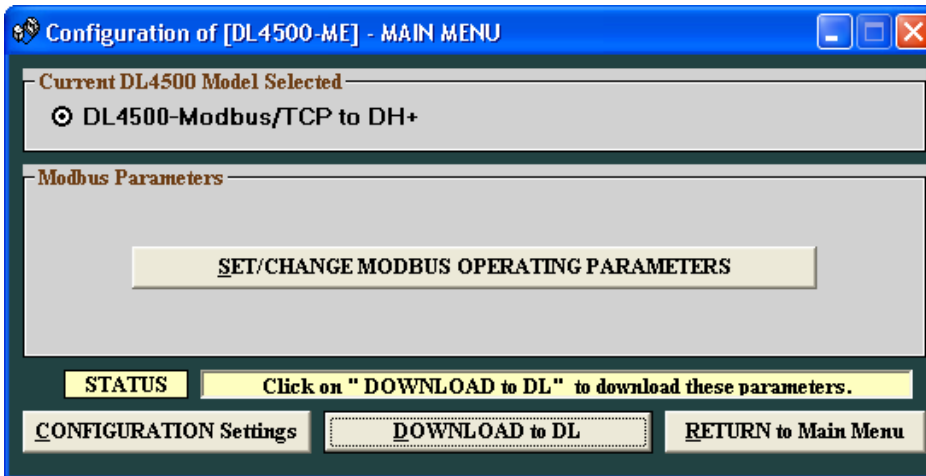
Configuration of [DL4500-ME] - MAIN MENU

Current DL4500 Model Selected

DL4500-Modbus/TCP to DH+

Modbus Parameters

SET/CHANGE MODBUS OPERATING PARAMETERS

STATUS

Click on " DOWNLOAD to DL" to download these parameters.

CONFIGURATION Settings

DOWNLOAD to DL

RETURN to Main Menu